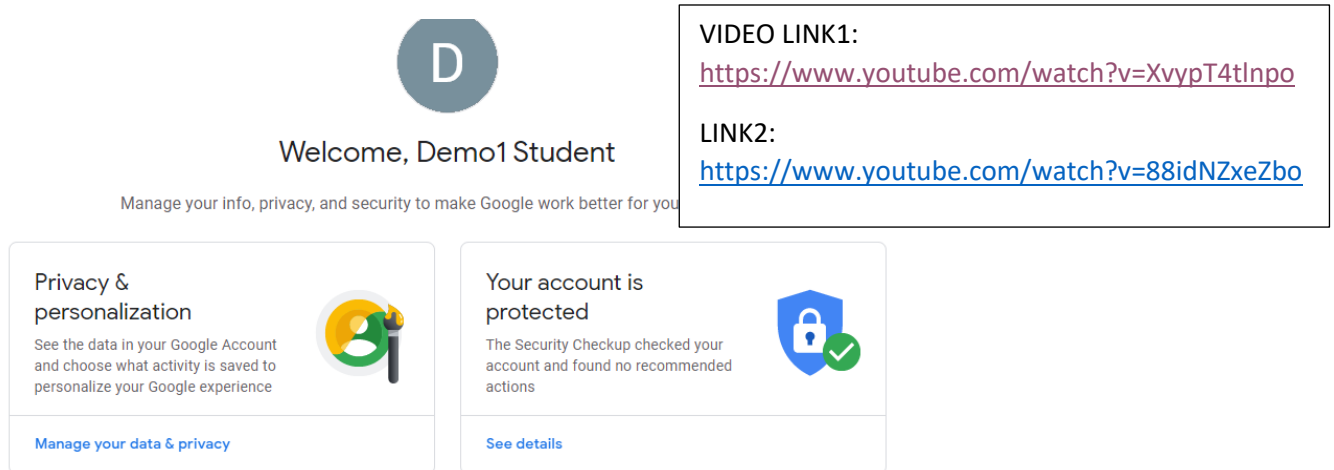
D

Welcome, Demo1 Student

Manage your info, privacy, and security to make Google work better for you

VIDEO LINK1:
https://www.youtube.com/watch?v=XvypT4tlnpo

LINK2:
https://www.youtube.com/watch?v=88idNZxeZbo

Privacy & personalization

See the data in your Google Account and choose what activity is saved to personalize your Google experience

Manage your data & privacy

Your account is protected

The Security Checkup checked your account and found no recommended actions

See details